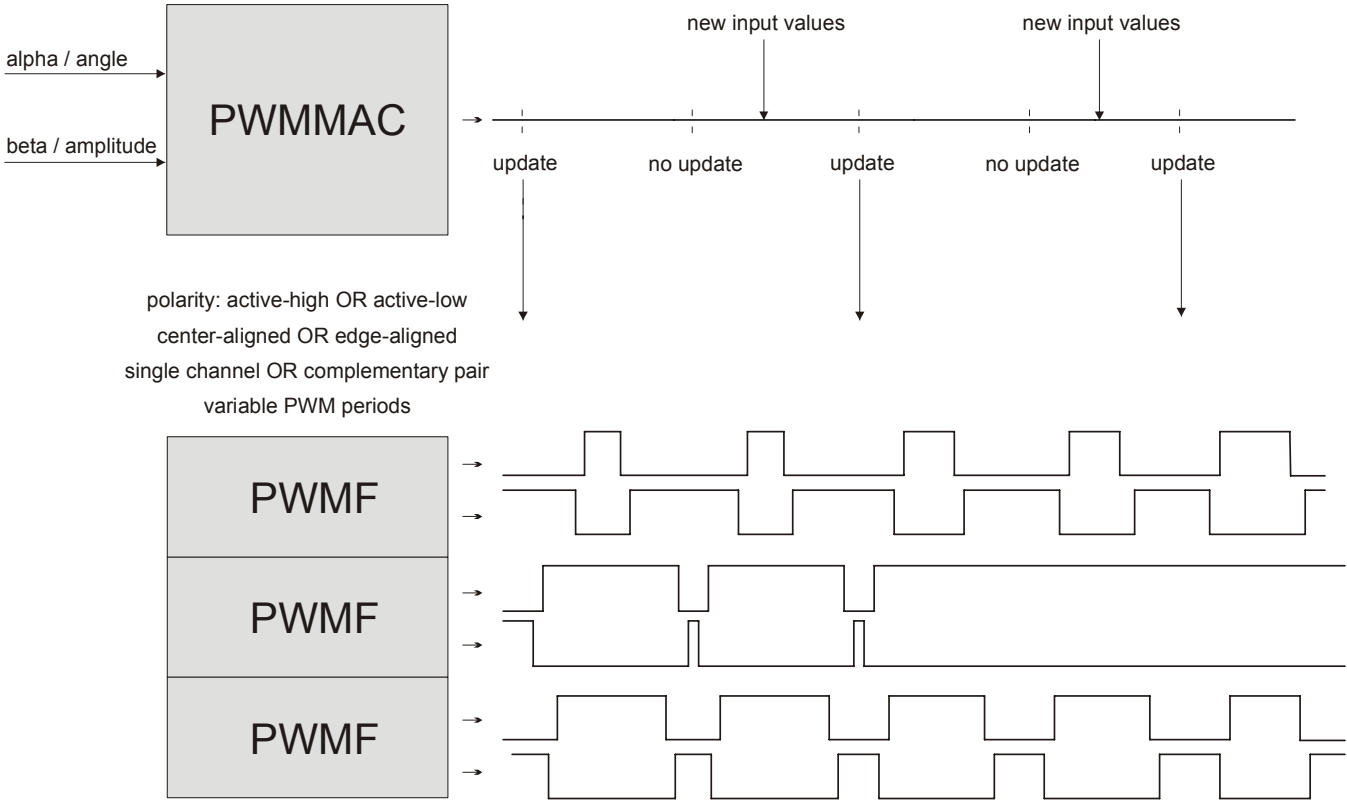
alpha / angle

beta / amplitude

PWMMAC

new input values

new input values

update

no update

update

no update

update

polarity: active-high OR active-low
center-aligned OR edge-aligned
single channel OR complementary pair
variable PWM periods

PWMF

PWMF

PWMF